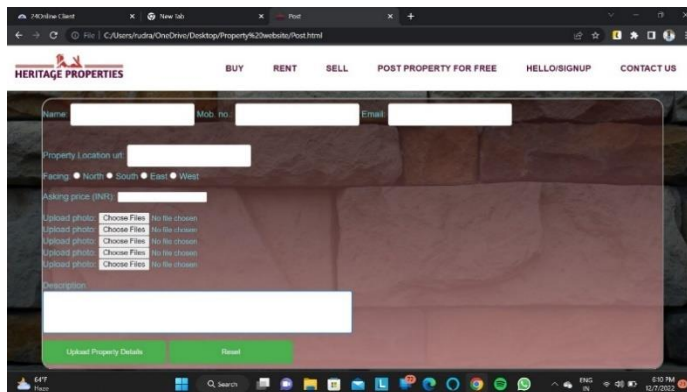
24Online Client
New tab
Post
File | C:/Users/rudra/OneDrive/Desktop/Property%20website/Post.html

HERITAGE PROPERTIES
BUY
RENT
SELL
POST PROPERTY FOR FREE
HELLO/SIGNUP
CONTACT US

Name:
Mob. no.:
Email:

Property Location url:

Facing: North South East West

Asking price (INR):

Upload photo: Choose Files No file chosen
Upload photo: Choose Files No file chosen
Upload photo: Choose Files No file chosen
Upload photo: Choose Files No file chosen
Upload photo: Choose Files No file chosen

Description:

Upload Property Details
Reset

64°F
Haze
Search
ENG
IN
6:10 PM
12/7/2022